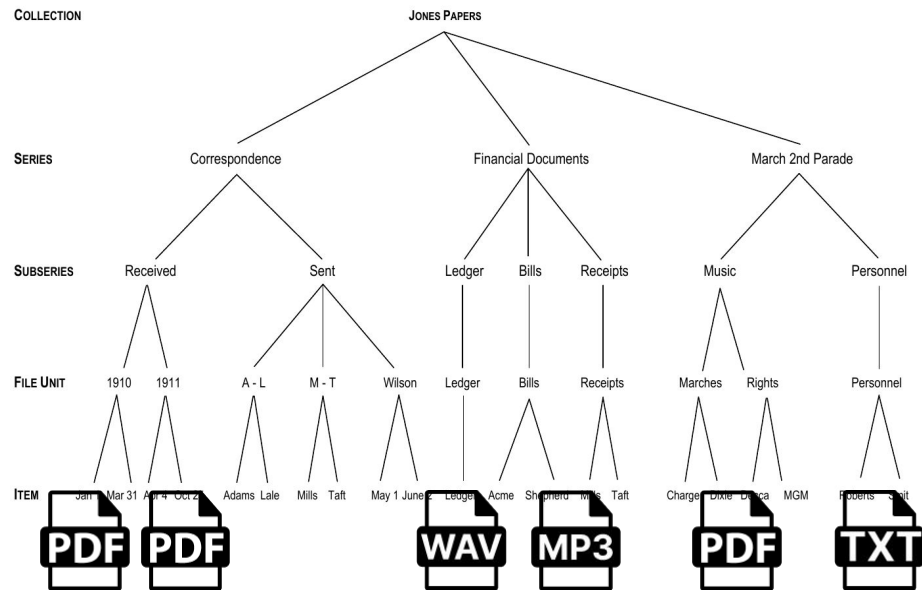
COLLECTION

JONES PAPERS

SERIES

Correspondence

Financial Documents

March 2nd Parade

SUBSERIES

Received

Sent

Ledger

Bills

Receipts

Music

Personnel

FILE UNIT

1910

1911

A - L

M - T

Wilson

Ledger

Bills

Receipts

Marches

Rights

Personnel

ITEM

Jan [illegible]

Mar 31

A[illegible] 4

Oct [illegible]

Adams

Lale

Mills

Taft

May 1

June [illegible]

Ledger

Acme

Shepherd

M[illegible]s

Taft

Charge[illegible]

Dixie

De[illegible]ca

MGM

Roberts

S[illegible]it

PDF

PDF

WAV

MP3

PDF

TXT